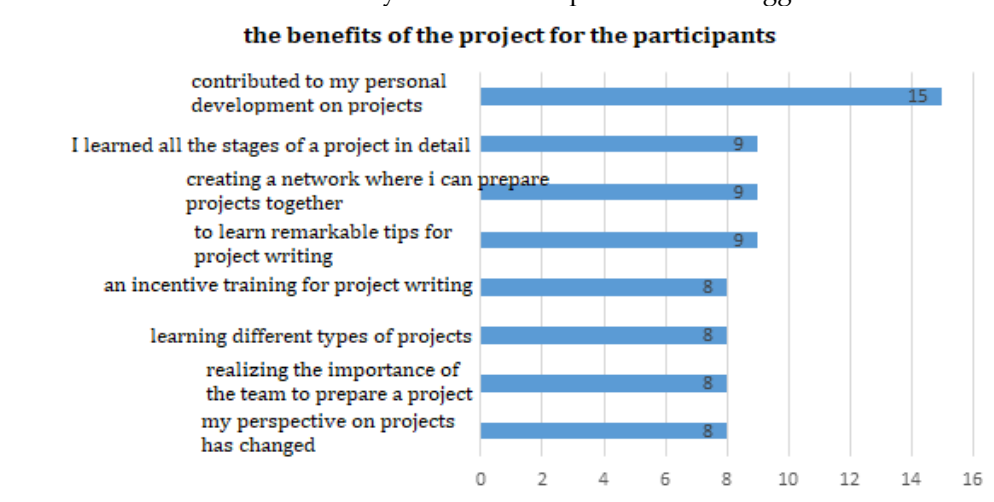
the benefits of the project for the participants

contributed to my personal development on projects 15

I learned all the stages of a project in detail 9

creating a network where i can prepare projects together 9

to learn remarkable tips for project writing 9

an incentive training for project writing 8

learning different types of projects 8

realizing the importance of the team to prepare a project 8

my perspective on projects has changed 8

0 2 4 6 8 10 12 14 16